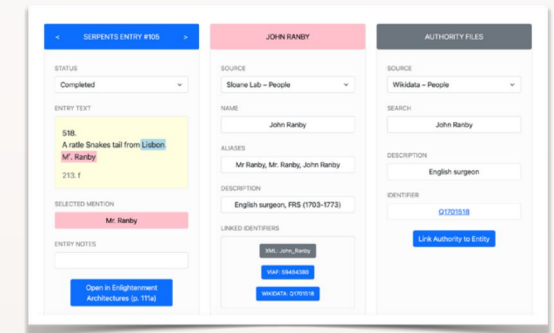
< SERPENTS ENTRY #105 >

STATUS

Completed

ENTRY TEXT

518.
A ratle Snakes tail from Lisbon M^r. Ranby

213. f

SELECTED MENTION

Mr. Ranby

ENTRY NOTES

Open in Enlightenment Architectures (p. 111a)

JOHN RANBY

SOURCE

Sloane Lab – People

NAME

John Ranby

ALIASES

Mr Ranby, Mr. Ranby, John Ranby

DESCRIPTION

English surgeon, FRS (1703–1773)

LINKED IDENTIFIERS

XML: John_Ranby

VIAF: 59464388

WIKIDATA: Q1701518

AUTHORITY FILES

SOURCE

Wikidata – People

SEARCH

John Ranby

DESCRIPTION

English surgeon

IDENTIFIER

Q1701518

Link Authority to Entity